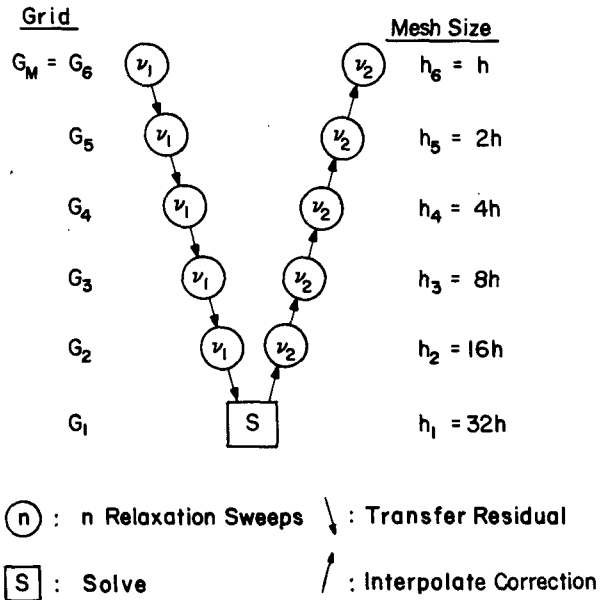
Grid

Mesh Size

$G_M = G_6$ $\nu_1$ $\nu_2$ $h_6 = h$

$G_5$ $\nu_1$ $\nu_2$ $h_5 = 2h$

$G_4$ $\nu_1$ $\nu_2$ $h_4 = 4h$

$G_3$ $\nu_1$ $\nu_2$ $h_3 = 8h$

$G_2$ $\nu_1$ $\nu_2$ $h_2 = 16h$

$G_1$ S $h_1 = 32h$

(n) : n Relaxation Sweeps : Transfer Residual

S : Solve : Interpolate Correction